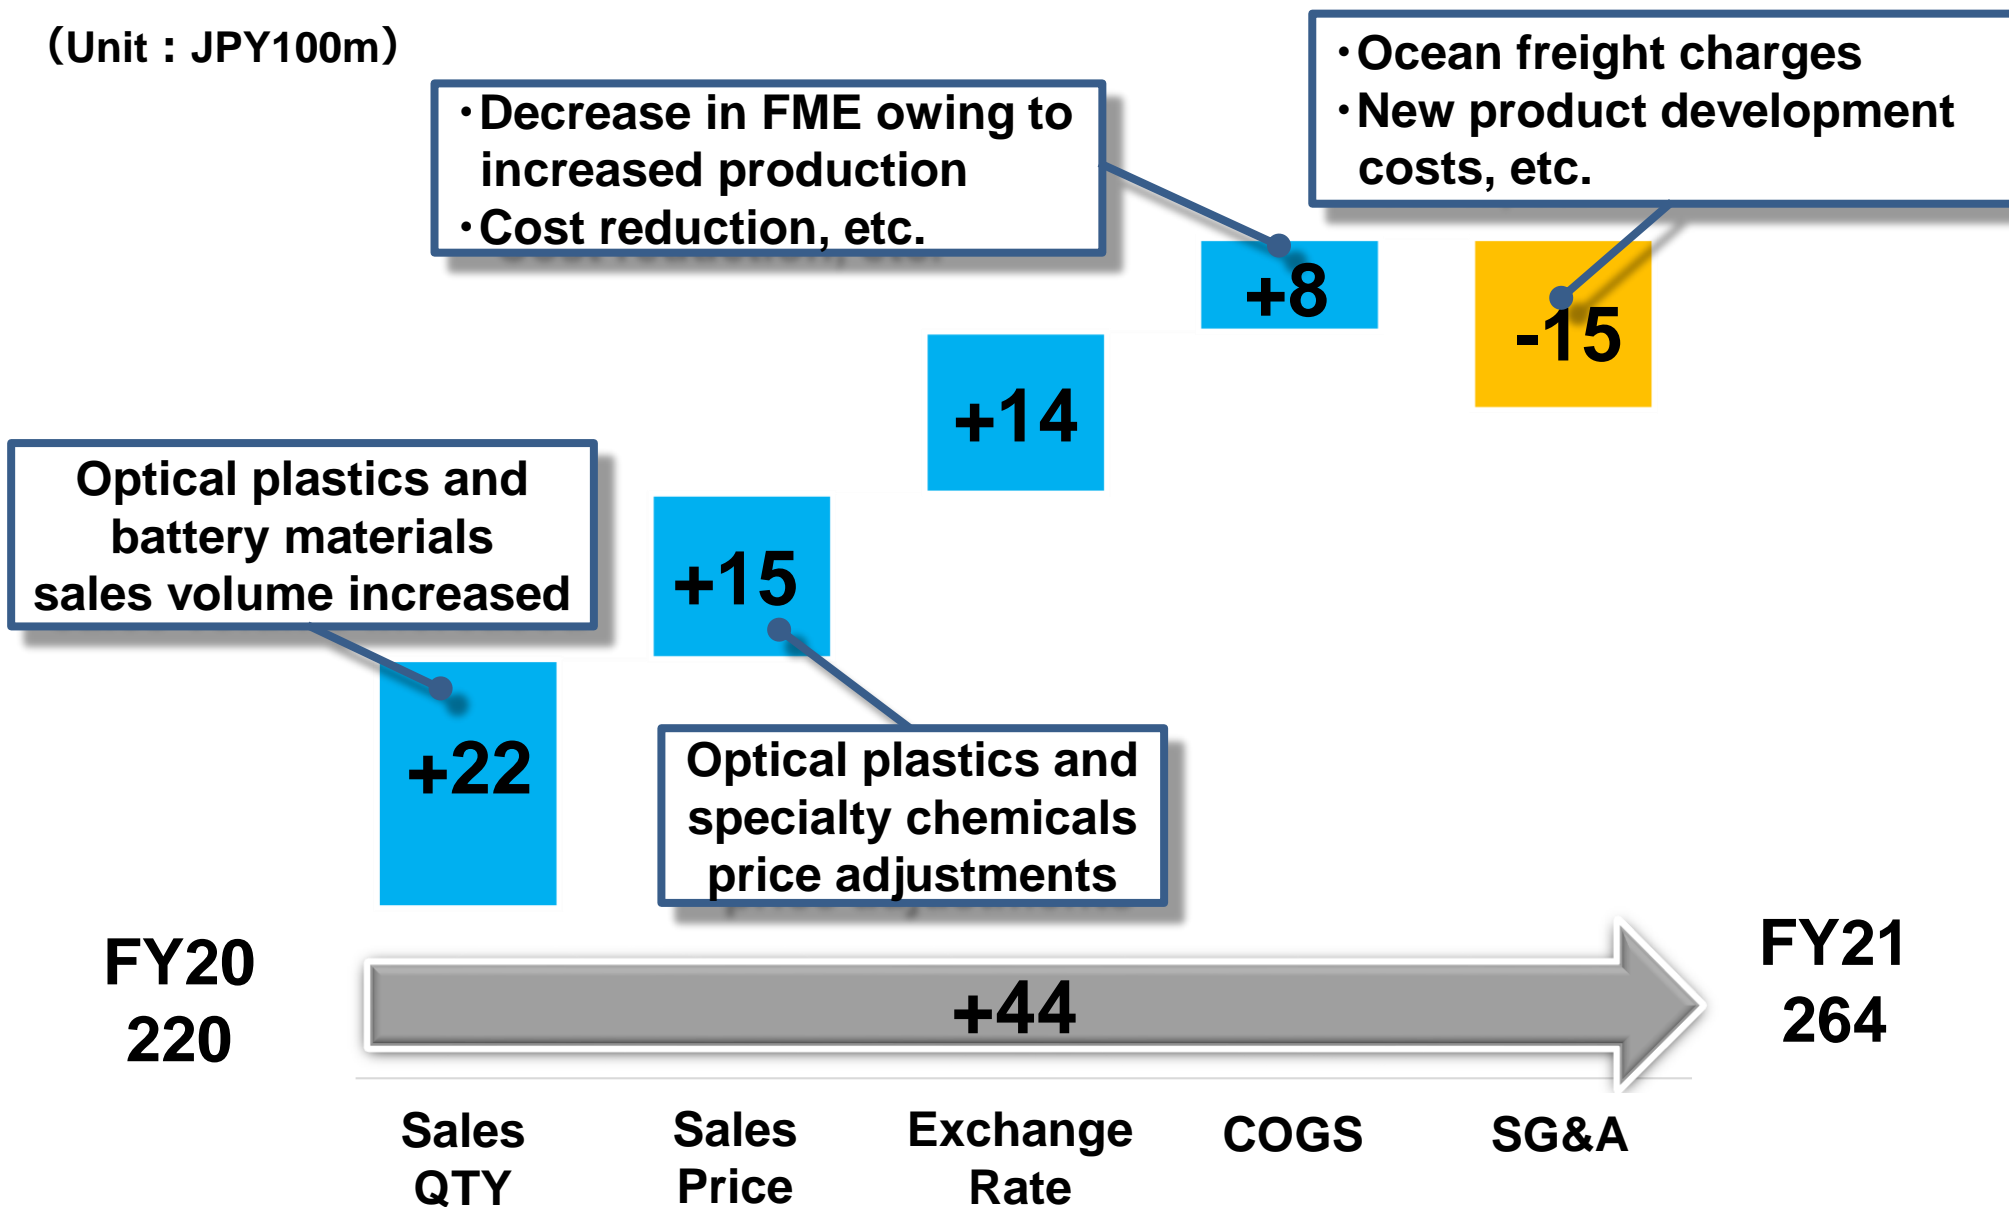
(Unit：JPY100m)

・Decrease in FME owing to increased production
・Cost reduction, etc.

・Ocean freight charges
・New product development costs, etc.

+8

-15

+14

Optical plastics and battery materials sales volume increased

+15

+22

Optical plastics and specialty chemicals price adjustments

FY20
220

+44

FY21
264

Sales QTY

Sales Price

Exchange Rate

COGS

SG&A